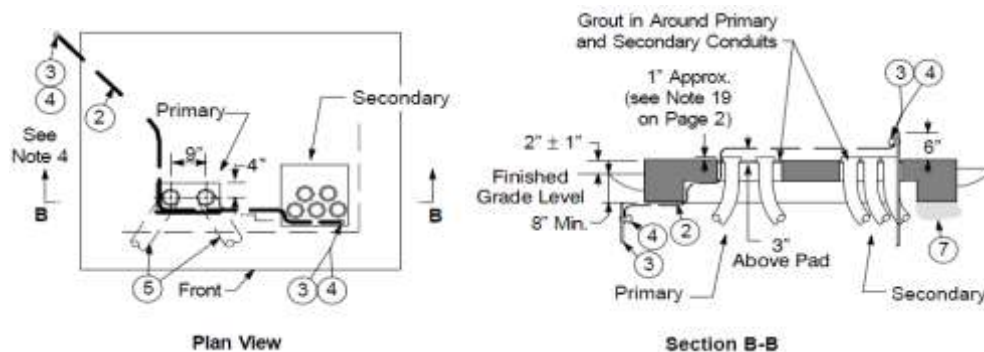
3
4
2
See Note 4
B
Primary
9"
4"
Secondary
B
5
Front
3 4
Plan View

Grout in Around Primary and Secondary Conduits
1" Approx. (see Note 19 on Page 2)
3 4
2" ± 1"
6"
Finished Grade Level
8" Min.
2
4
3
3" Above Pad
7
Primary
Secondary
Section B-B